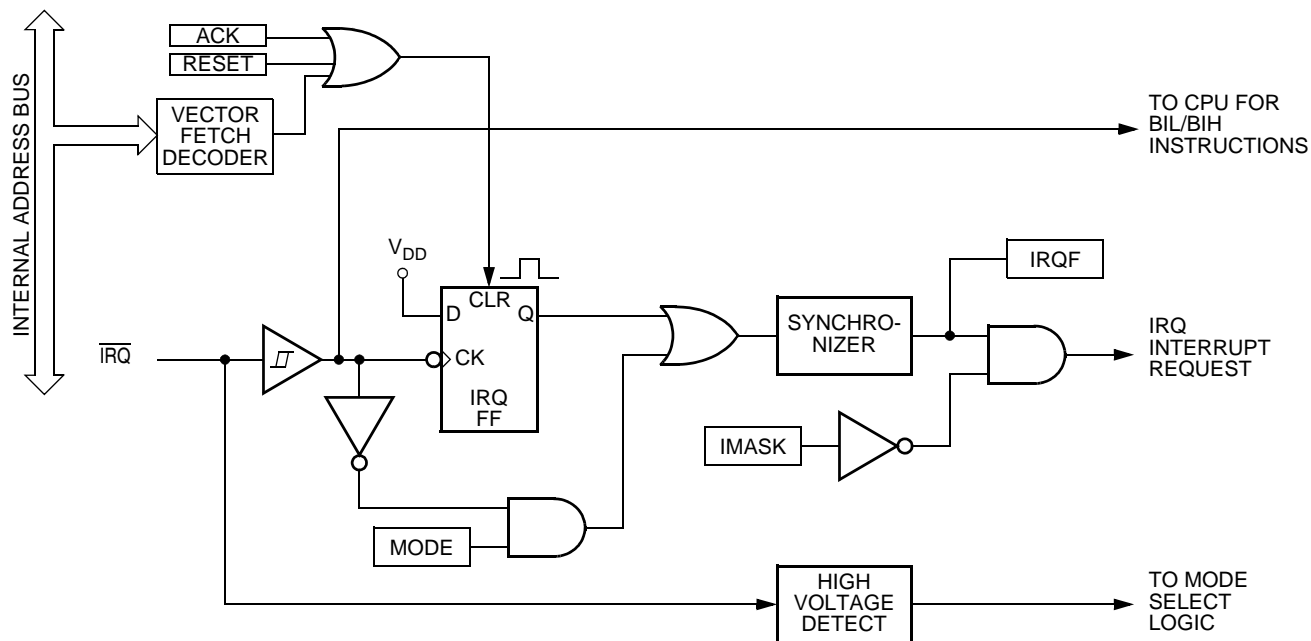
INTERNAL ADDRESS BUS

ACK
RESET

VECTOR FETCH DECODER

TO CPU FOR BIL/BIH INSTRUCTIONS

$V_{DD}$

D
CLR
Q
CK
IRQ FF

IRQF

SYNCHRO-NIZER

$\overline{IRQ}$

IRQ INTERRUPT REQUEST

IMASK

MODE

HIGH VOLTAGE DETECT

TO MODE SELECT LOGIC